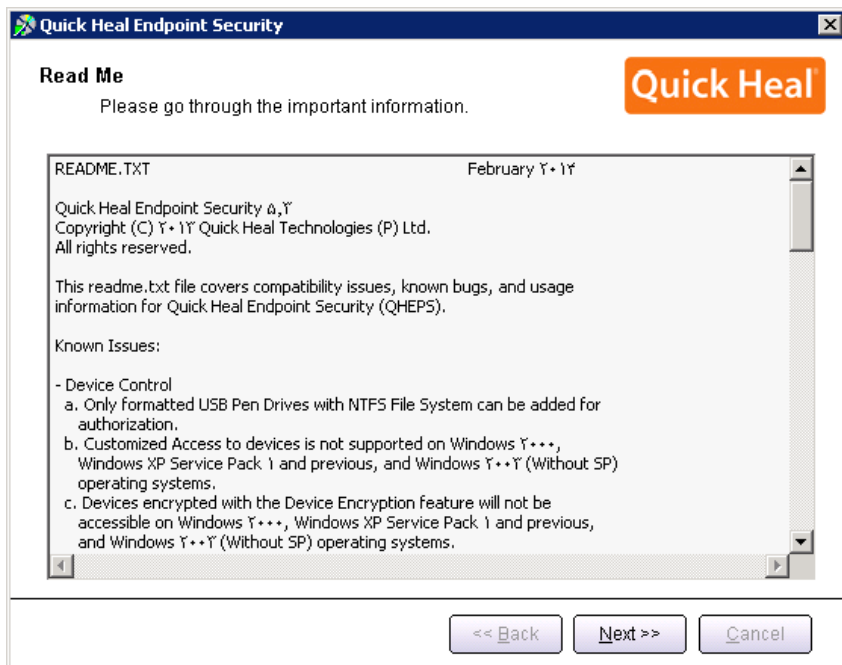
Quick Heal Endpoint Security

Read Me
Please go through the important information.

Quick Heal

README.TXT February ٢٠١٤

Quick Heal Endpoint Security ٥,٢
Copyright (C) ٢٠١٢ Quick Heal Technologies (P) Ltd.
All rights reserved.

This readme.txt file covers compatibility issues, known bugs, and usage information for Quick Heal Endpoint Security (QHEPS).

Known Issues:

- Device Control
a. Only formatted USB Pen Drives with NTFS File System can be added for authorization.
b. Customized Access to devices is not supported on Windows ٢٠٠٠, Windows XP Service Pack ١ and previous, and Windows ٢٠٠٣ (Without SP) operating systems.
c. Devices encrypted with the Device Encryption feature will not be accessible on Windows ٢٠٠٠, Windows XP Service Pack ١ and previous, and Windows ٢٠٠٣ (Without SP) operating systems.

<< Back Next >> Cancel